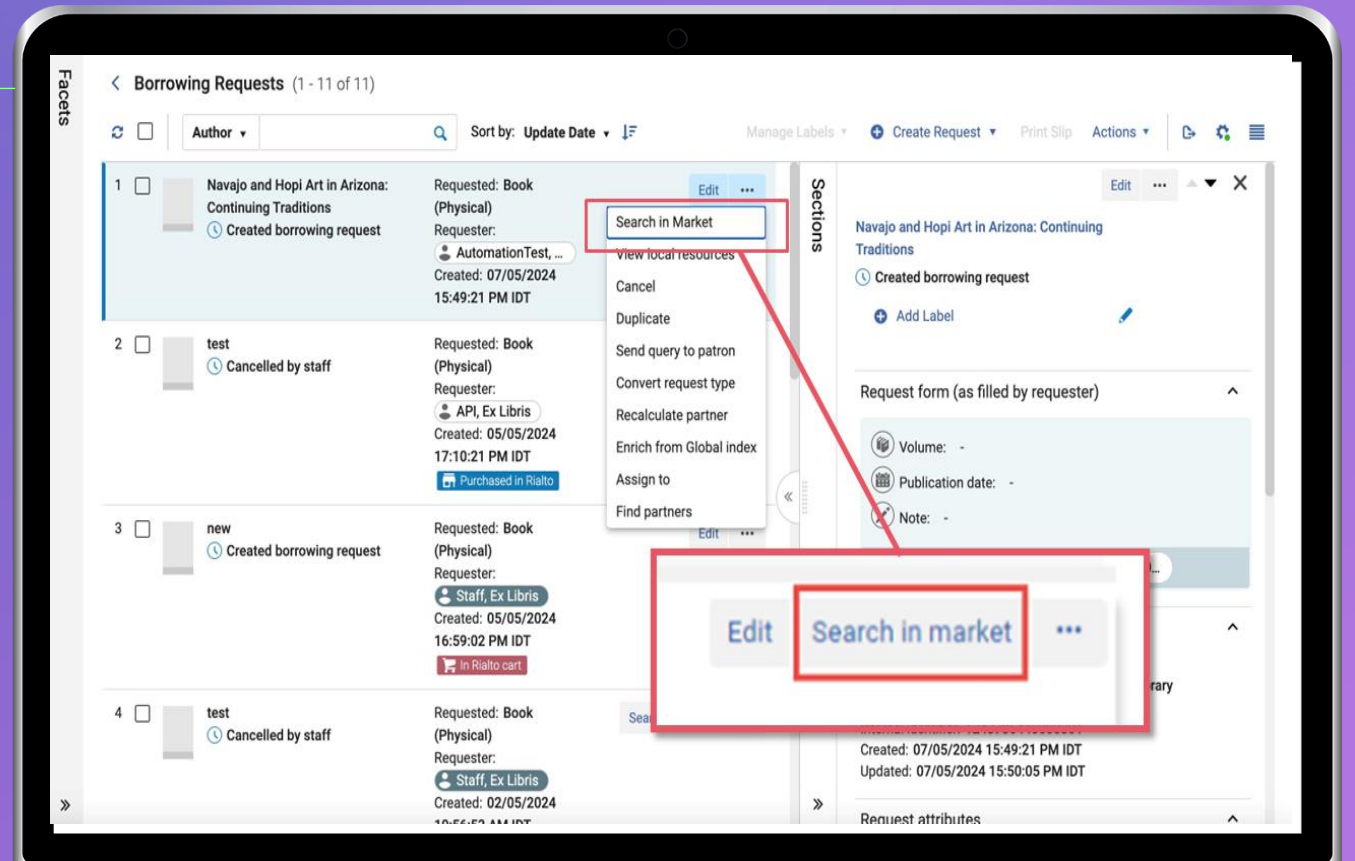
Facets

Borrowing Requests (1 - 11 of 11)

Author

Sort by: Update Date

Manage Labels Create Request Print Slip Actions

1 Navajo and Hopi Art in Arizona: Continuing Traditions
Created borrowing request
Requested: Book (Physical)
Requester:
AutomationTest, ...
Created: 07/05/2024 15:49:21 PM IDT
Edit ...

Search in Market
View local resources
Cancel
Duplicate
Send query to patron
Convert request type
Recalculate partner
Enrich from Global index
Assign to
Find partners

2 test
Cancelled by staff
Requested: Book (Physical)
Requester:
API, Ex Libris
Created: 05/05/2024 17:10:21 PM IDT
Purchased in Rialto

3 new
Created borrowing request
Requested: Book (Physical)
Requester:
Staff, Ex Libris
Created: 05/05/2024 16:59:02 PM IDT
In Rialto cart
Edit ...

4 test
Cancelled by staff
Requested: Book (Physical)
Requester:
Staff, Ex Libris
Created: 02/05/2024
Sea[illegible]

Sections

Edit ...

Navajo and Hopi Art in Arizona: Continuing Traditions
Created borrowing request
Add Label

Request form (as filled by requester)
Volume: -
Publication date: -
Note: -

Edit Search in market ...

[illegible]rary
Created: 07/05/2024 15:49:21 PM IDT
Updated: 07/05/2024 15:50:05 PM IDT

Request attributes